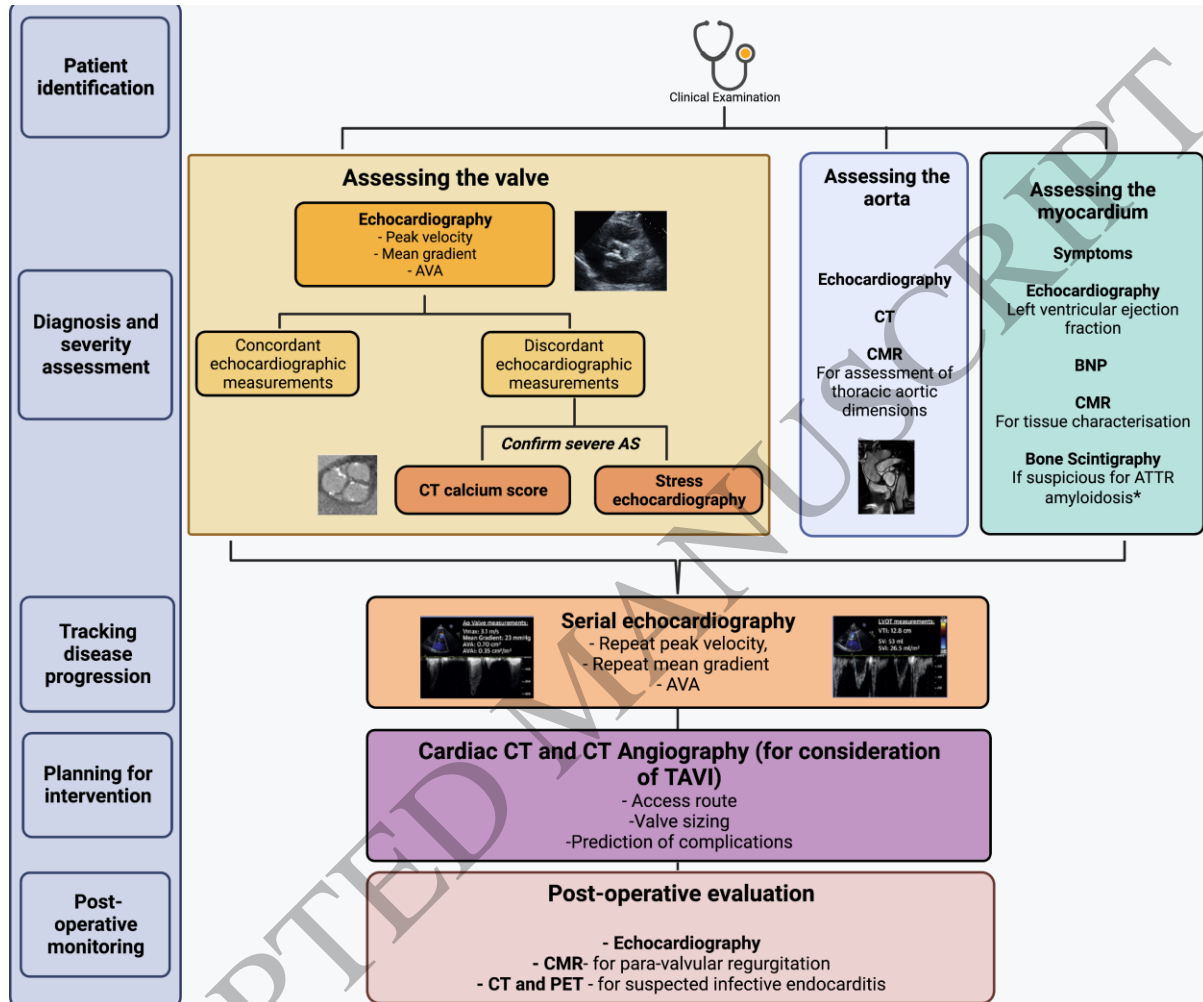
Patient identification

Clinical Examination

Assessing the valve

Echocardiography
- Peak velocity
- Mean gradient
- AVA

Concordant echocardiographic measurements

Discordant echocardiographic measurements

Confirm severe AS

CT calcium score

Stress echocardiography

Assessing the aorta

Echocardiography

CT

CMR
For assessment of thoracic aortic dimensions

Assessing the myocardium

Symptoms

Echocardiography
Left ventricular ejection fraction

BNP

CMR
For tissue characterisation

Bone Scintigraphy
If suspicious for ATTR amyloidosis*

Diagnosis and severity assessment

Tracking disease progression

Serial echocardiography
- Repeat peak velocity,
- Repeat mean gradient
- AVA

Planning for intervention

Cardiac CT and CT Angiography (for consideration of TAVI)
- Access route
-Valve sizing
-Prediction of complications

Post-operative monitoring

Post-operative evaluation

- Echocardiography
- CMR- for para-valvular regurgitation
- CT and PET - for suspected infective endocarditis

ACCEPTED MANUSCRIPT